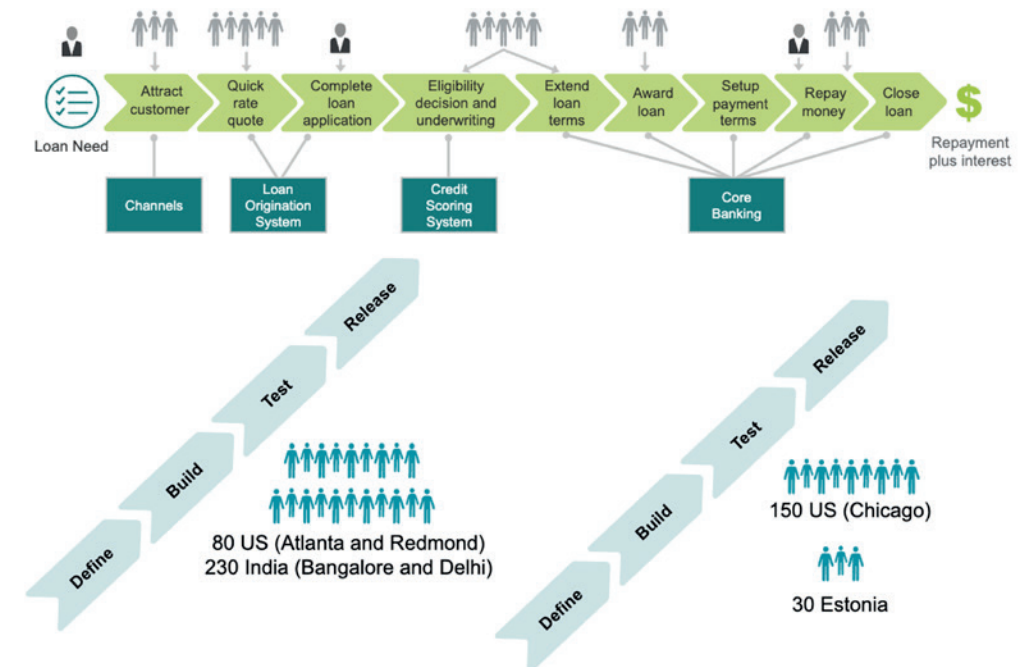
Loan Need

Attract customer

Quick rate quote

Complete loan application

Eligibility decision and underwriting

Extend loan terms

Award loan

Setup payment terms

Repay money

Close loan

$

Repayment plus interest

Channels

Loan Origination System

Credit Scoring System

Core Banking

Define

Build

Test

Release

80 US (Atlanta and Redmond)
230 India (Bangalore and Delhi)

Define

Build

Test

Release

150 US (Chicago)

30 Estonia